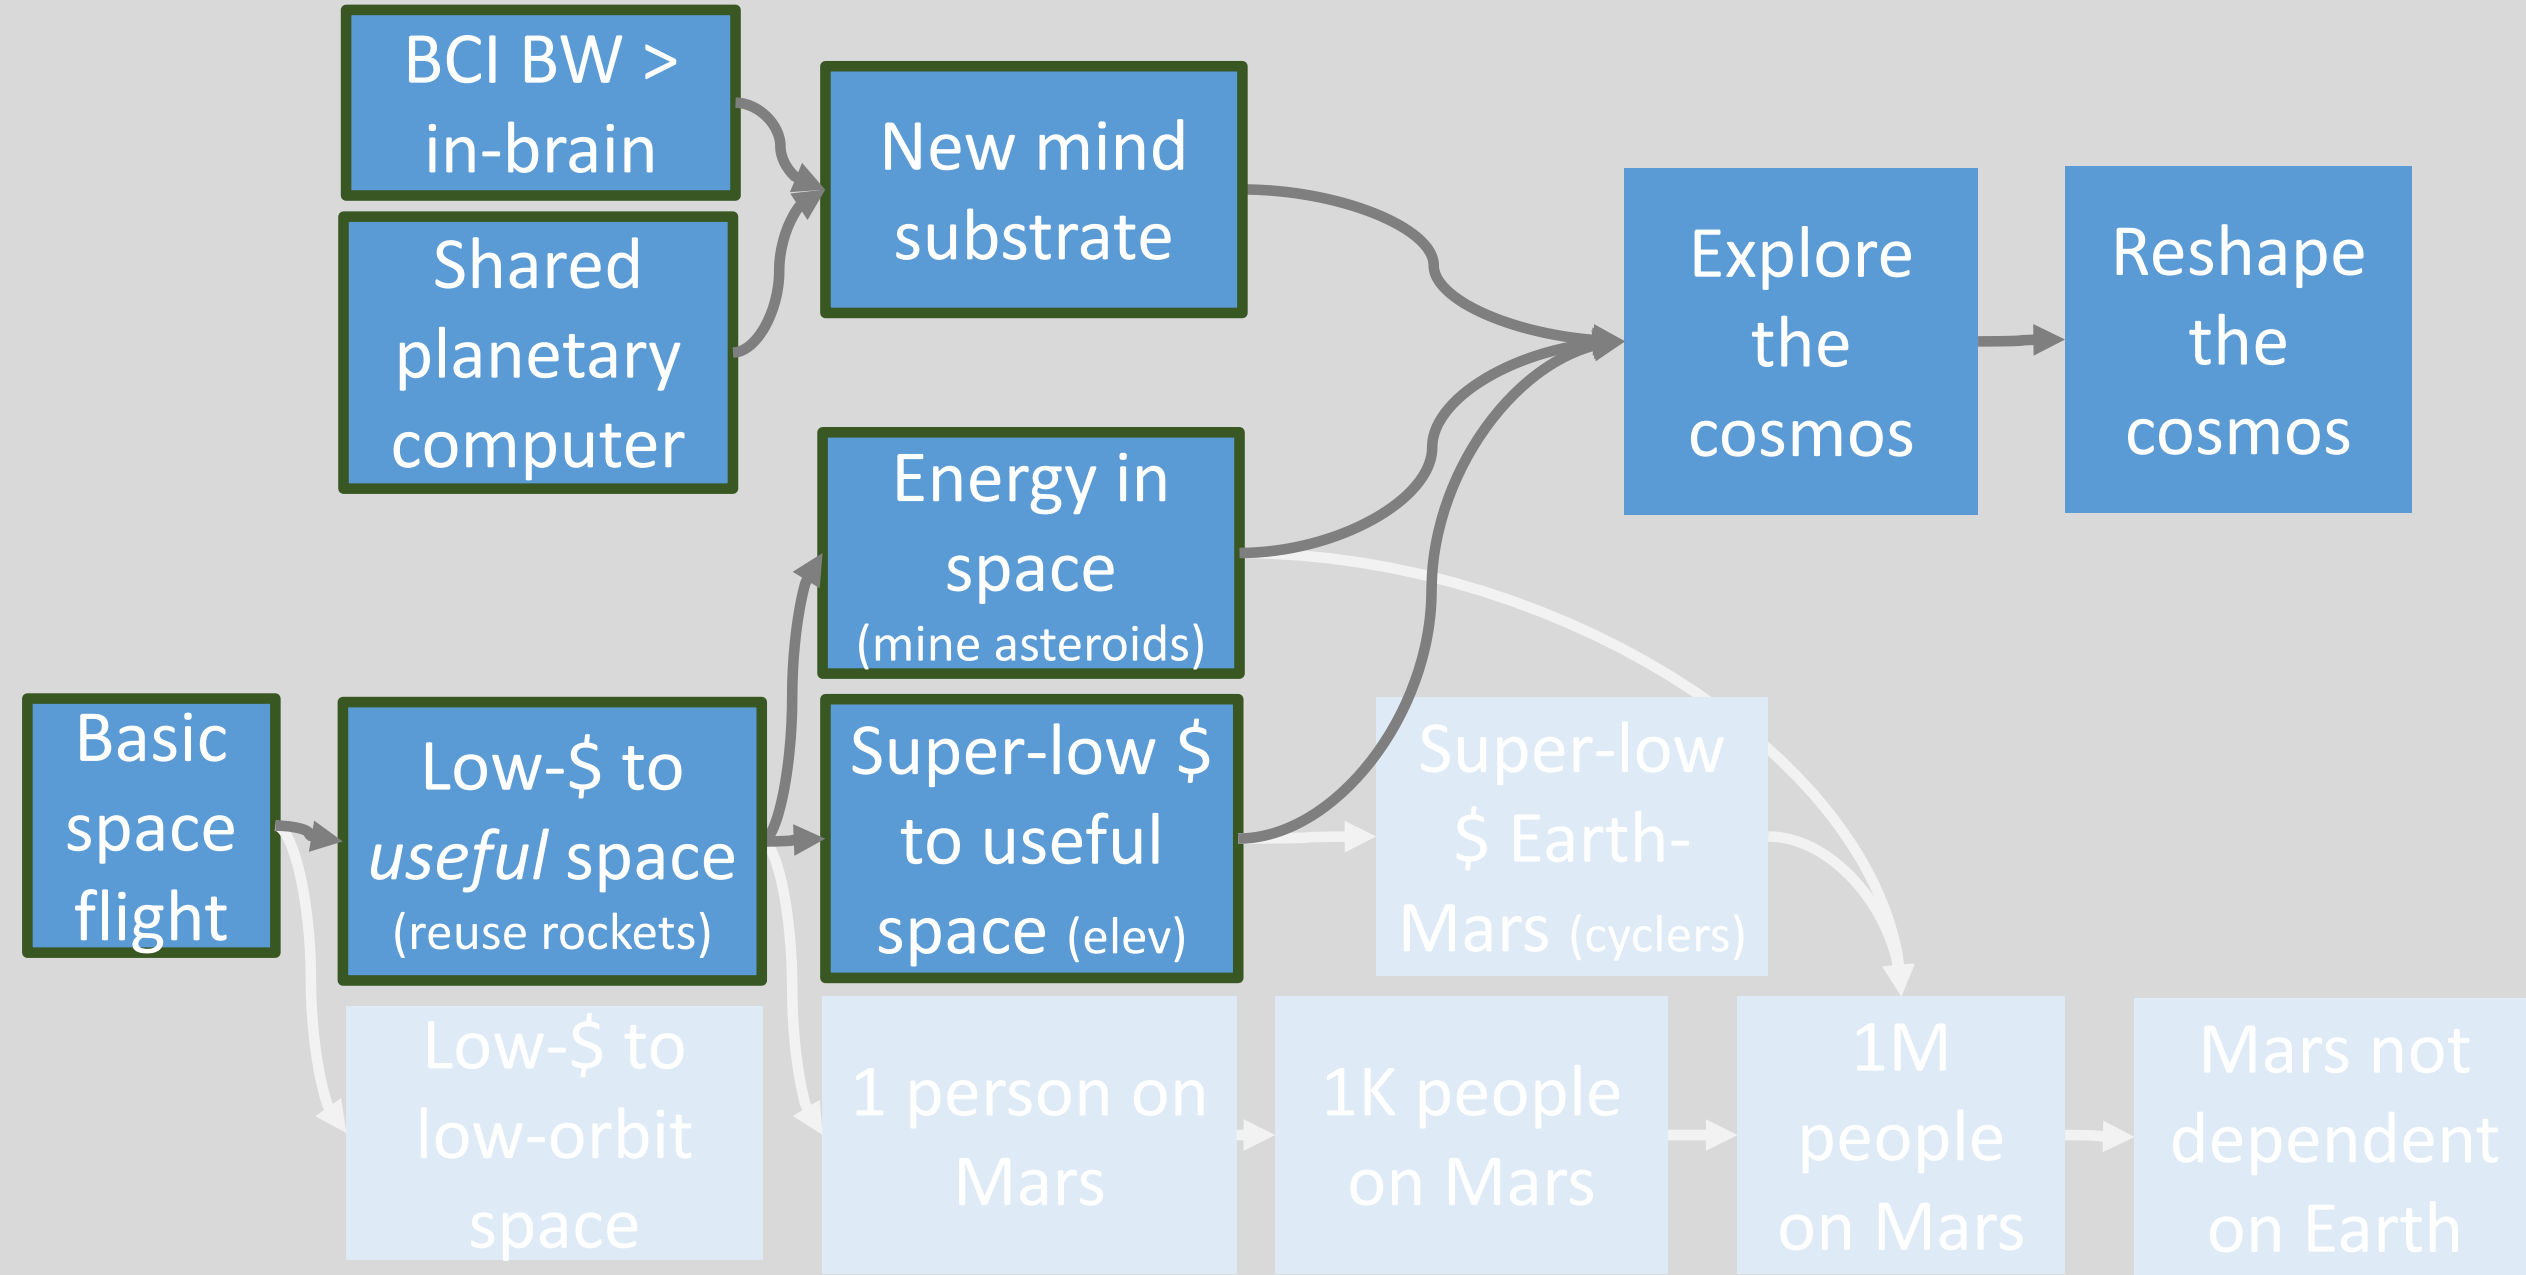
BCI BW > in-brain

Shared planetary computer

New mind substrate

Explore the cosmos

Reshape the cosmos

Energy in space (mine asteroids)

Basic space flight

Low-$ to *useful* space (reuse rockets)

Super-low $ to useful space (elev)

Super-low $ Earth-Mars (cyclers)

Low-$ to low-orbit space

1 person on Mars

1K people on Mars

1M people on Mars

Mars not dependent on Earth